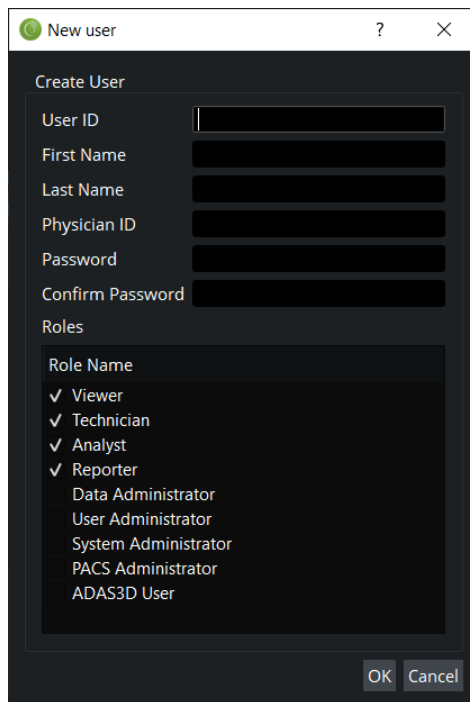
New user ? ×

Create User

User ID

First Name

Last Name

Physician ID

Password

Confirm Password

Roles

Role Name

✓ Viewer
✓ Technician
✓ Analyst
✓ Reporter
Data Administrator
User Administrator
System Administrator
PACS Administrator
ADAS3D User

OK Cancel